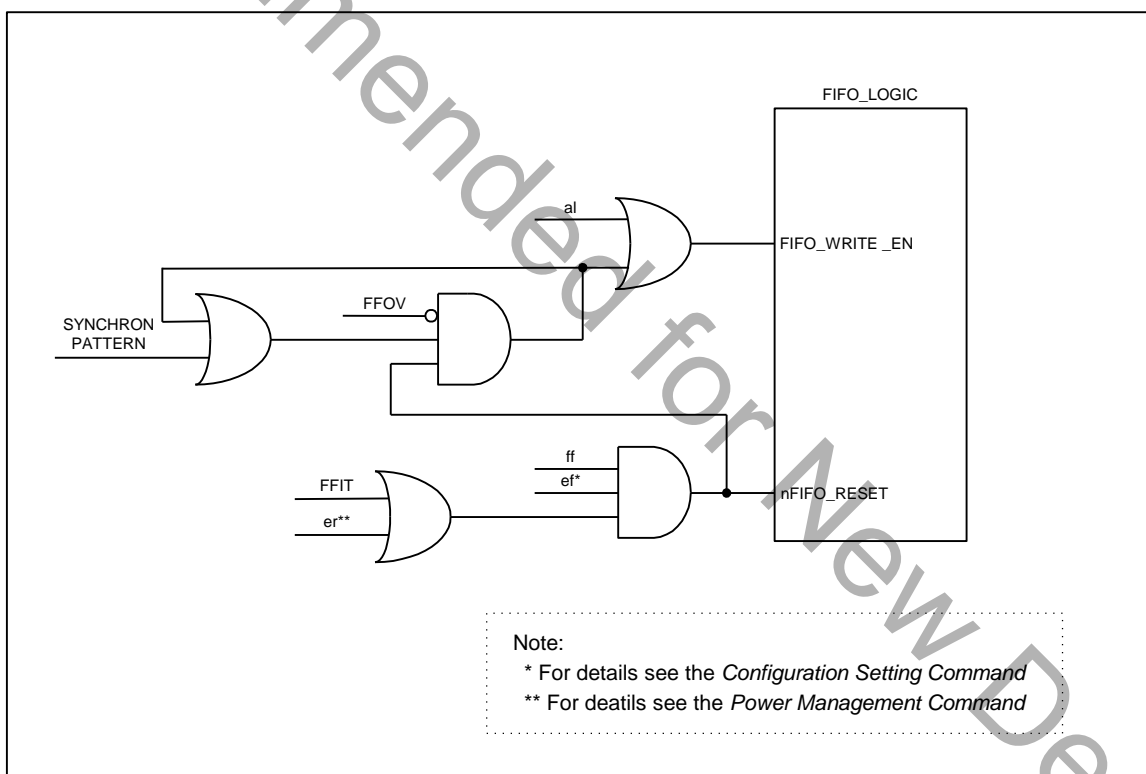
FIFO_LOGIC

al

FIFO_WRITE _EN

SYNCHRON PATTERN

FFOV

ff

ef*

FFIT

er**

nFIFO_RESET

Note:
* For details see the *Configuration Setting Command*
** For deatils see the *Power Management Command*

mended for New De